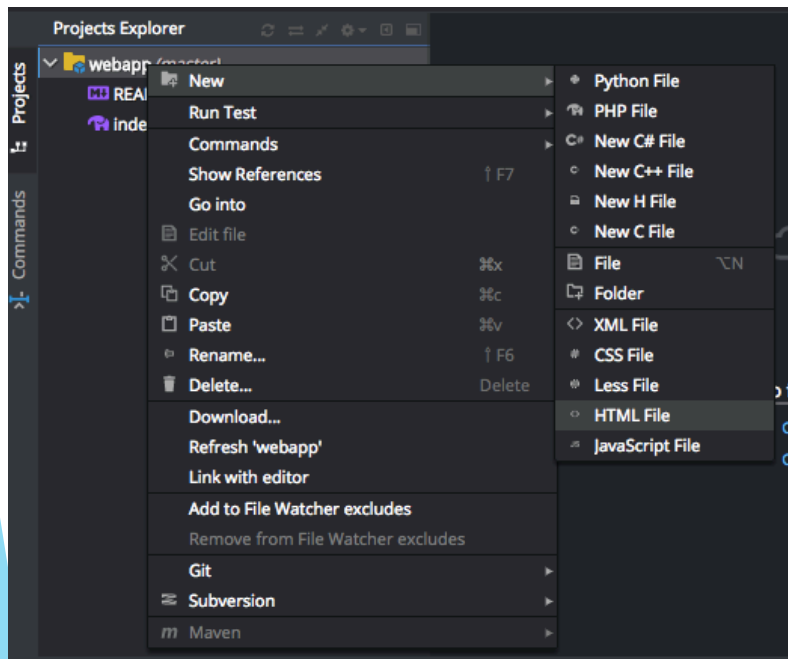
Projects Explorer

Projects

Commands

webapp (master)

REA

inde

New
Run Test
Commands
Show References ⇧F7
Go into
Edit file
Cut ⌘x
Copy ⌘c
Paste ⌘v
Rename... ⇧F6
Delete... Delete
Download...
Refresh 'webapp'
Link with editor
Add to File Watcher excludes
Remove from File Watcher excludes
Git
Subversion
Maven

Python File
PHP File
New C# File
New C++ File
New H File
New C File
File ⌥N
Folder
XML File
CSS File
Less File
HTML File
JavaScript File